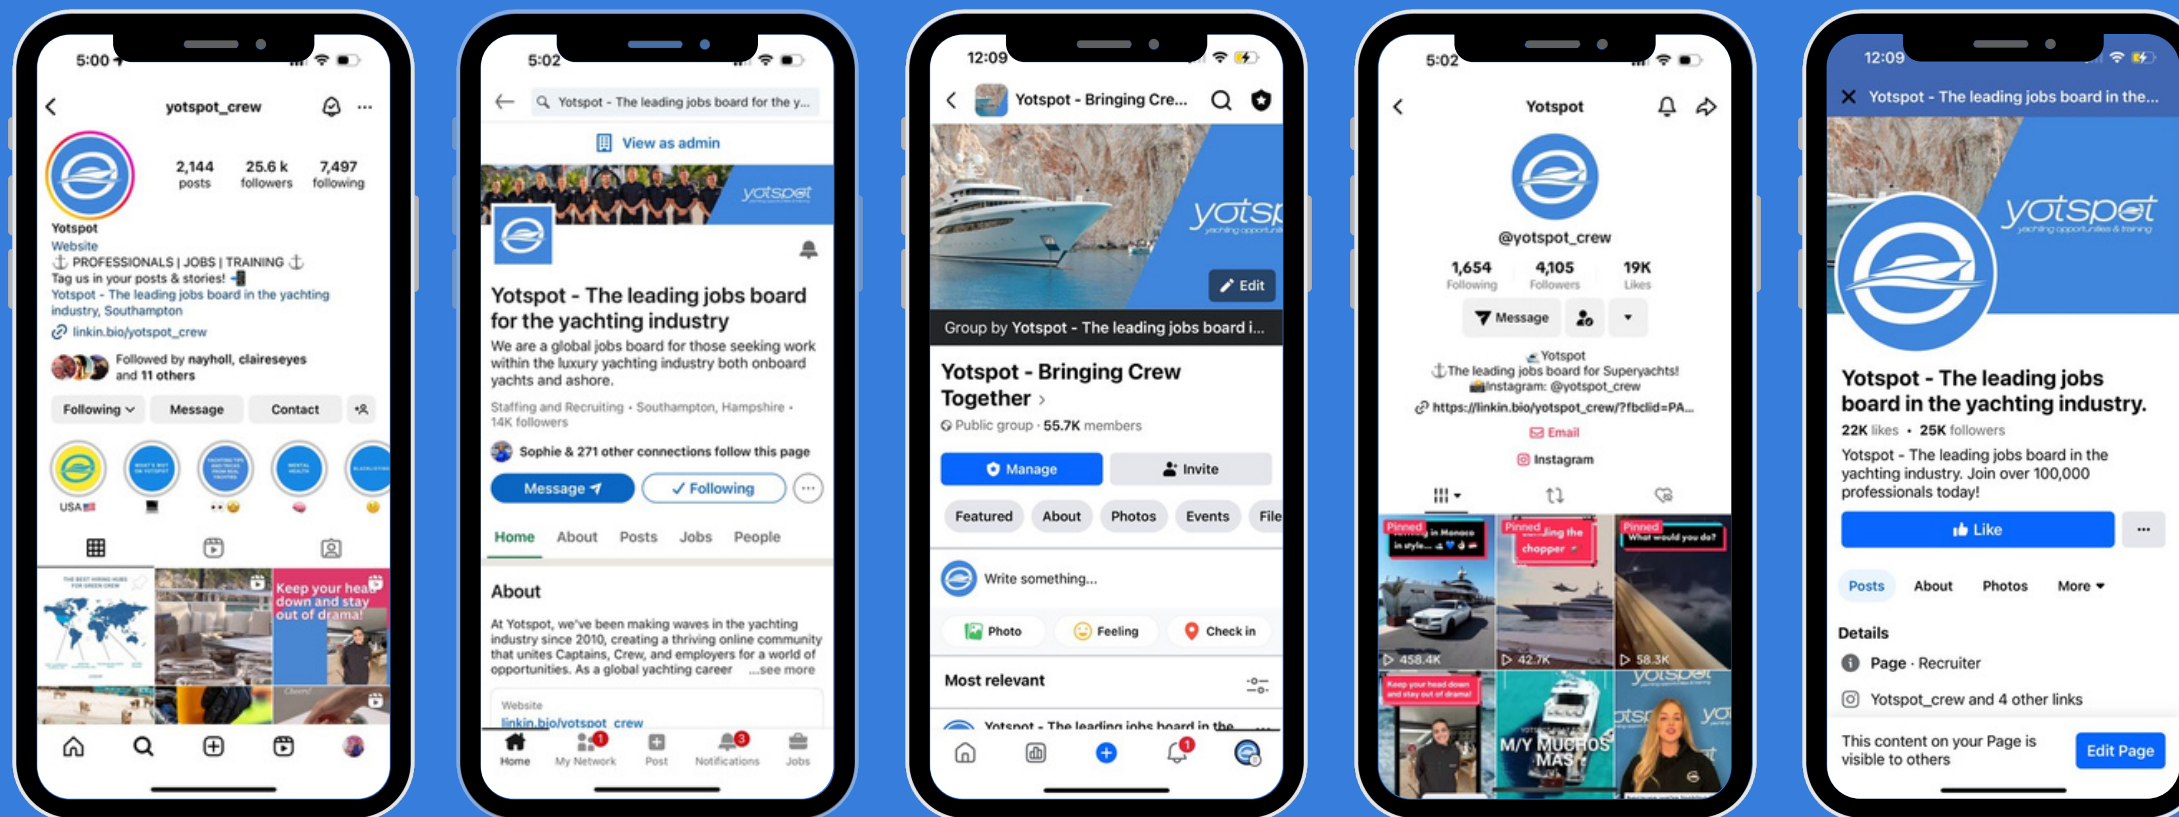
5:00

yotspot_crew

2,144 posts
25.6 k followers
7,497 following

Yotspot
Website
⚓ PROFESSIONALS | JOBS | TRAINING ⚓
Tag us in your posts & stories!
Yotspot - The leading jobs board in the yachting industry, Southampton
linkin.bio/yotspot_crew

Followed by nayholl, claireseyes and 11 others

Following
Message
Contact

USA

Keep your head down and stay out of drama!

5:02

Yotspot - The leading jobs board for the y...

View as admin

yotspot

Yotspot - The leading jobs board for the yachting industry

We are a global jobs board for those seeking work within the luxury yachting industry both onboard yachts and ashore.

Staffing and Recruiting · Southampton, Hampshire · 14K followers

Sophie & 271 other connections follow this page

Message
✓ Following

Home About Posts Jobs People

About

At Yotspot, we've been making waves in the yachting industry since 2010, creating a thriving online community that unites Captains, Crew, and employers for a world of opportunities. As a global yachting career ...see more

Website
linkin.bio/yotspot_crew

Home My Network Post Notifications Jobs

12:09

Yotspot - Bringing Cre...

yotsp

Edit

Group by Yotspot - The leading jobs board i...

Yotspot - Bringing Crew Together

Public group · 55.7K members

Manage
Invite

Featured About Photos Events File

Write something...

Photo Feeling Check in

Most relevant

Yotspot - The leading jobs board in the ...

5:02

Yotspot

@yotspot_crew

1,654 Following
4,105 Followers
19K Likes

Message

Yotspot
The leading jobs board for Superyachts!
Instagram: @yotspot_crew
https://linkin.bio/yotspot_crew/?fbclid=PA...
Email
Instagram

Pinned
in Monaco in style...
Pinned
...ing the chopper
Pinned
What would you do?
458.4K
42.7K
58.3K
Keep your head down and stay out of drama!
M/Y MUCHOS MAS

12:09

Yotspot - The leading jobs board in the...

yotspot
yachting opportunities & training

Yotspot - The leading jobs board in the yachting industry.

22K likes • 25K followers

Yotspot - The leading jobs board in the yachting industry. Join over 100,000 professionals today!

Like

Posts About Photos More

Details

Page · Recruiter

Yotspot_crew and 4 other links

This content on your Page is visible to others

Edit Page